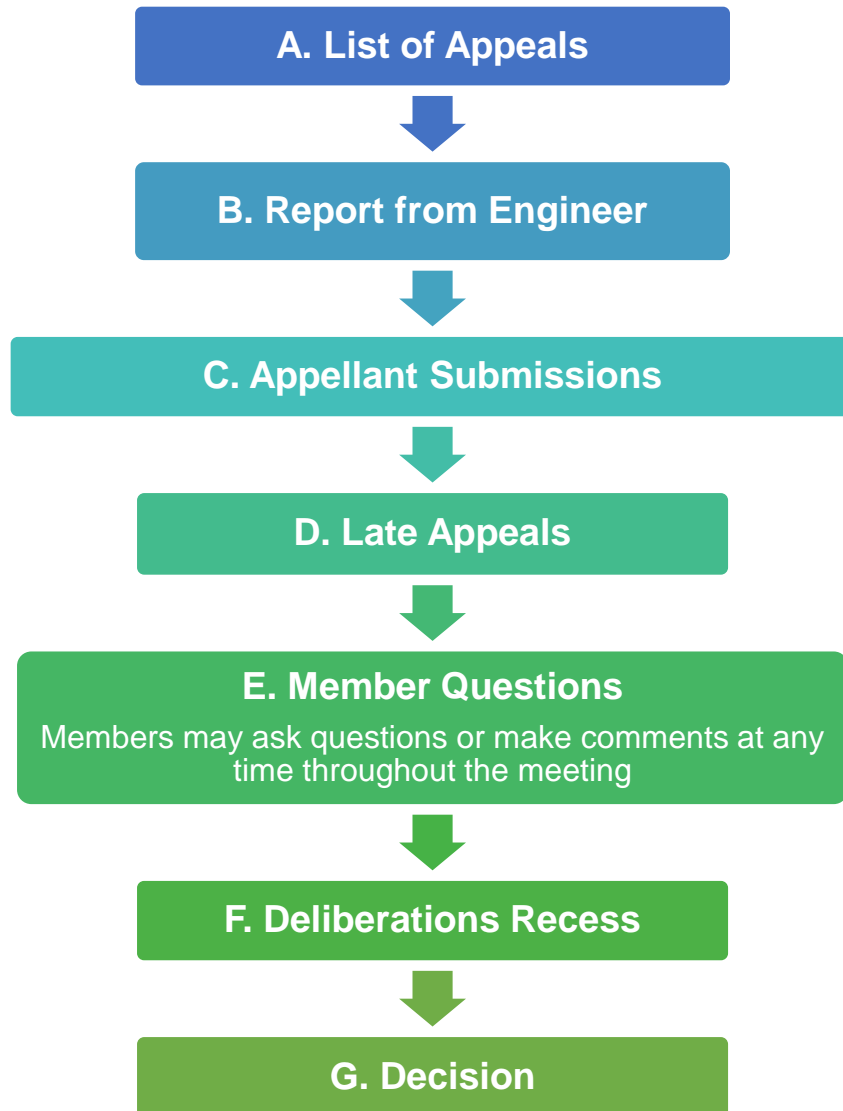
A. List of Appeals

B. Report from Engineer

C. Appellant Submissions

D. Late Appeals

E. Member Questions

Members may ask questions or make comments at any time throughout the meeting

F. Deliberations Recess

G. Decision